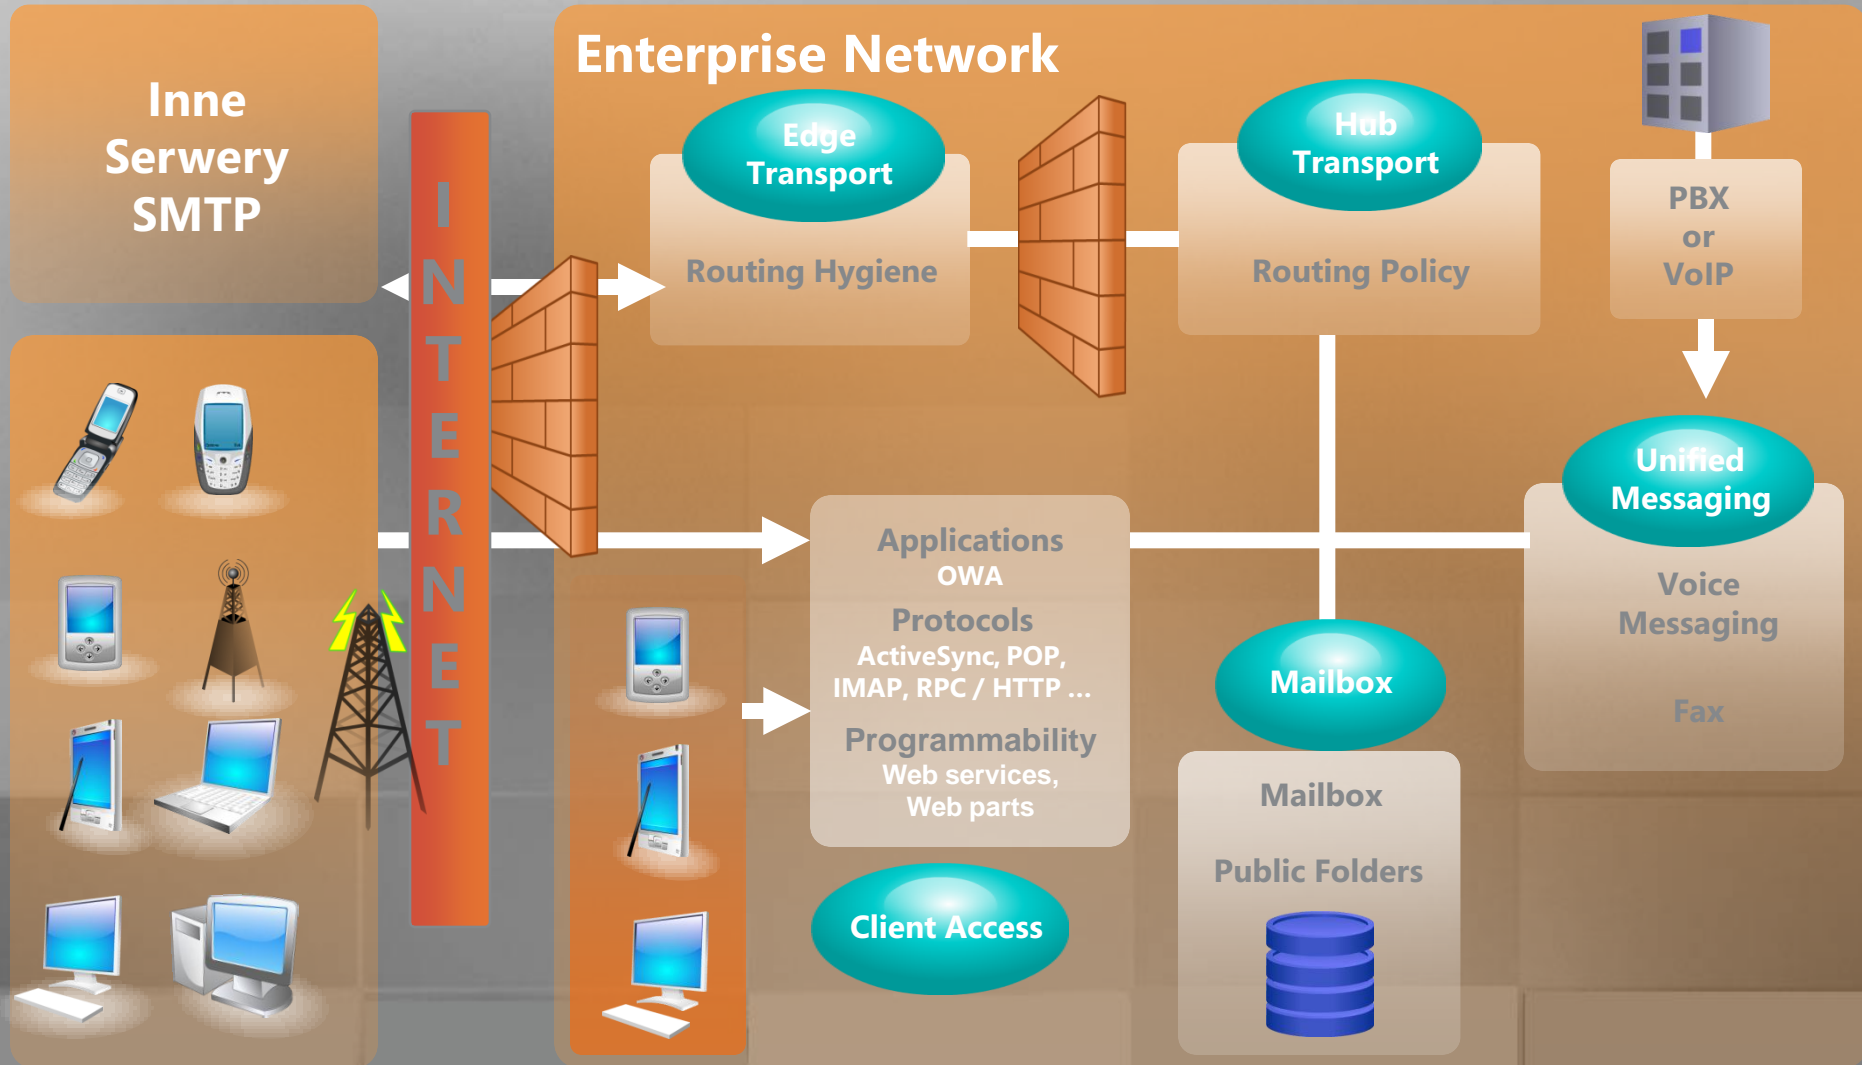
Inne Serwery SMTP

INTERNET

Enterprise Network

Edge Transport

Routing Hygiene

Hub Transport

Routing Policy

PBX or VoIP

Unified Messaging

Voice Messaging

Fax

Applications
OWA
Protocols
ActiveSync, POP, IMAP, RPC / HTTP …
Programmability
Web services, Web parts

Client Access

Mailbox

Mailbox

Public Folders